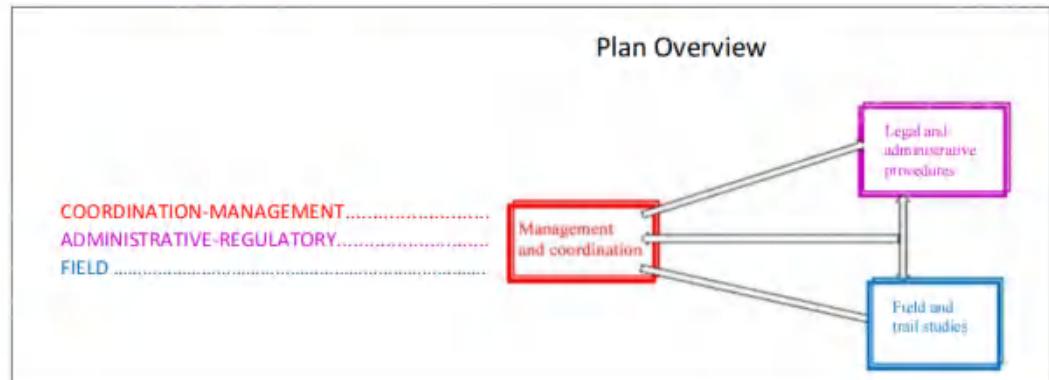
Plan Overview

COORDINATION-MANAGEMENT.........................
ADMINISTRATIVE-REGULATORY.........................
FIELD ..................................................................

Management and coordination

Legal and administrative procedures

Field and trail studies